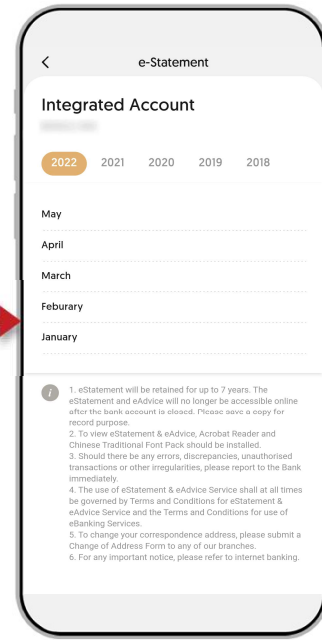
< e-Statement

Integrated Account

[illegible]

2022 2021 2020 2019 2018

May

April

March

Feburary

January

i 1. eStatement will be retained for up to 7 years. The eStatement and eAdvice will no longer be accessible online after the bank account is closed. Please save a copy for record purpose.
2. To view eStatement & eAdvice, Acrobat Reader and Chinese Traditional Font Pack should be installed.
3. Should there be any errors, discrepancies, unauthorised transactions or other irregularities, please report to the Bank immediately.
4. The use of eStatement & eAdvice Service shall at all times be governed by Terms and Conditions for eStatement & eAdvice Service and the Terms and Conditions for use of eBanking Services.
5. To change your correspondence address, please submit a Change of Address Form to any of our branches.
6. For any important notice, please refer to internet banking.